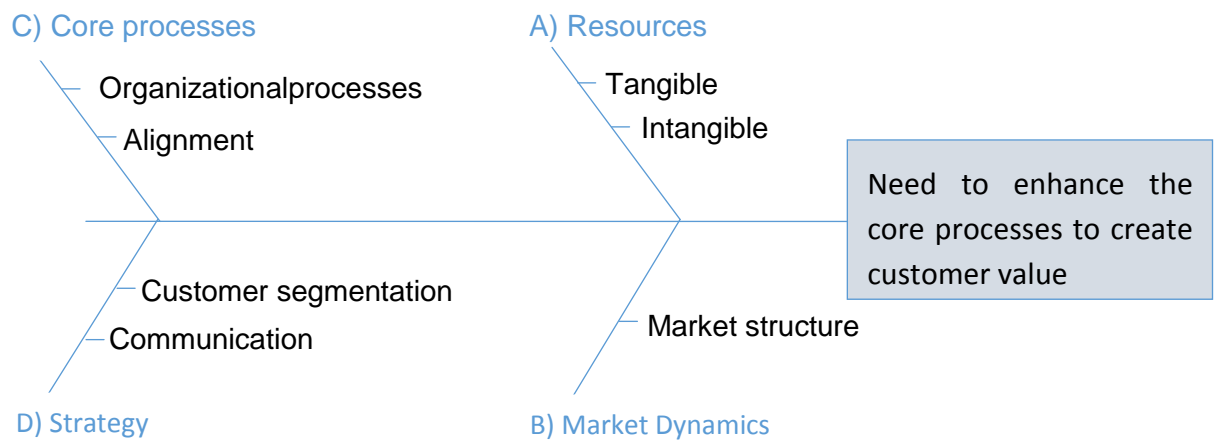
C) Core processes

Organizationalprocesses

Alignment

A) Resources

Tangible

Intangible

Need to enhance the core processes to create customer value

Customer segmentation

Communication

Market structure

D) Strategy

B) Market Dynamics